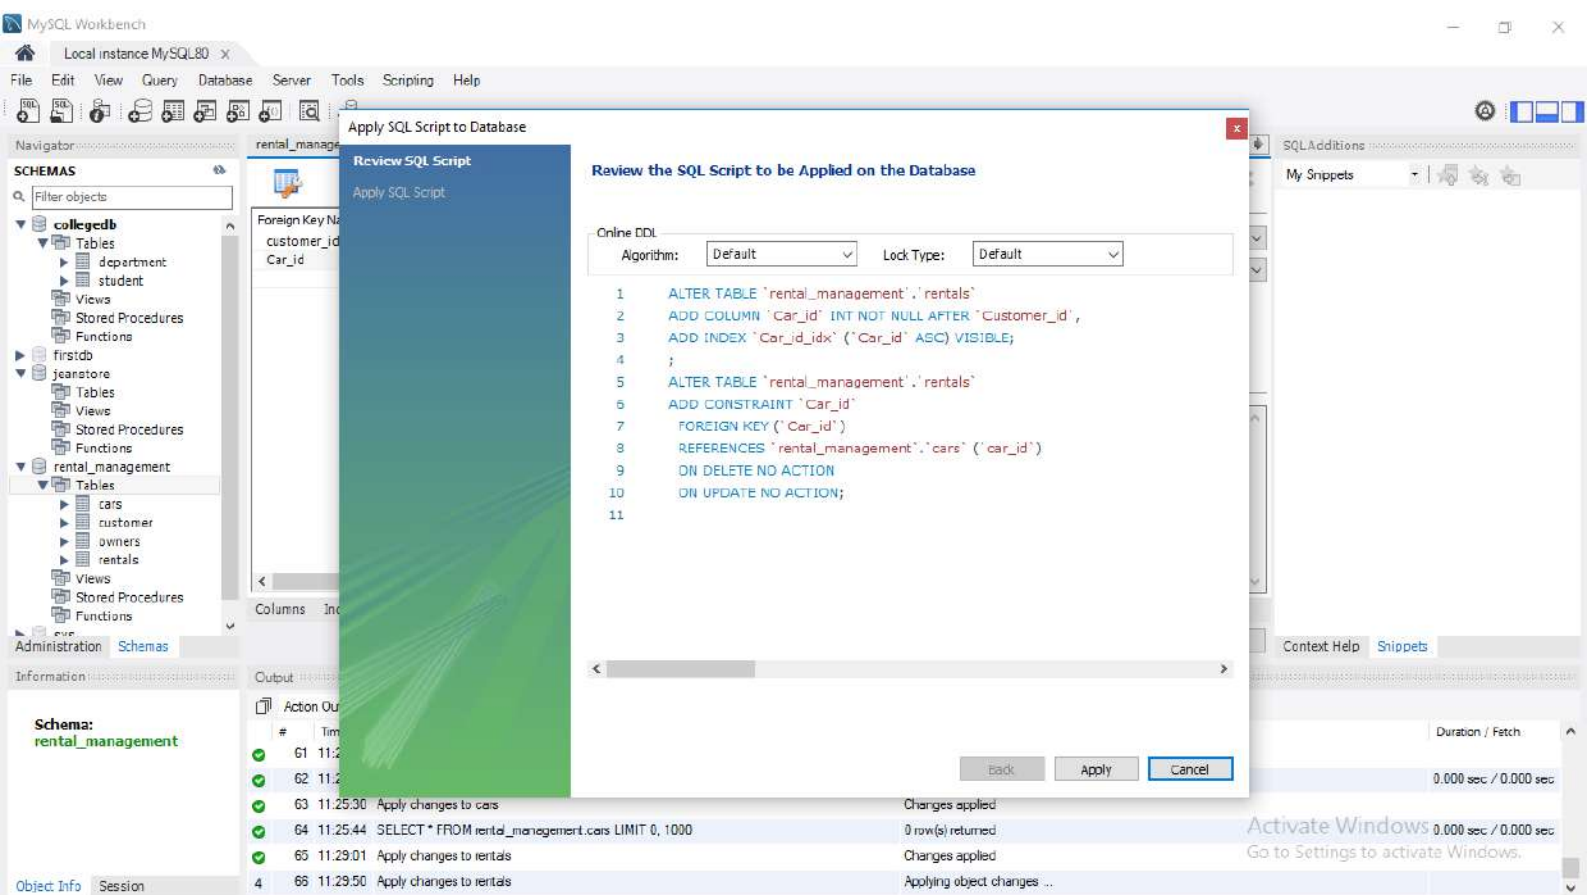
MySQL Workbench

Local instance MySQL80 x

File Edit View Query Database Server Tools Scripting Help

Navigator

SCHEMAS

Filter objects

collegedb
Tables
department
student
Views
Stored Procedures
Functions
firstdb
jeanstore
Tables
Views
Stored Procedures
Functions
rental_management
Tables
cars
customer
owners
rentals
Views
Stored Procedures
Functions

Administration Schemas

Information

Schema:
rental_management

Object Info Session

rental_manage

Foreign Key Na
customer_id
Car_id

Columns In

Output

Action Ou

# Tim

| | # | Time | Action | Message | Duration / Fetch |
|---|---|---|---|---|---|
| | 61 | 11:2 | | | |
| | 62 | 11:2 | | | 0.000 sec / 0.000 sec |
| | 63 | 11:25:30 | Apply changes to cars | Changes applied | |
| | 64 | 11:25:44 | SELECT * FROM rental_management.cars LIMIT 0, 1000 | 0 row(s) returned | 0.000 sec / 0.000 sec |
| | 65 | 11:29:01 | Apply changes to rentals | Changes applied | |
| 4 | 66 | 11:29:50 | Apply changes to rentals | Applying object changes ... | |

Apply SQL Script to Database

Review SQL Script

Apply SQL Script

Review the SQL Script to be Applied on the Database

Online DDL

Algorithm: Default Lock Type: Default

1 ALTER TABLE `rental_management`.`rentals`
2 ADD COLUMN `Car_id` INT NOT NULL AFTER `Customer_id`,
3 ADD INDEX `Car_id_idx` (`Car_id` ASC) VISIBLE;
4 ;
5 ALTER TABLE `rental_management`.`rentals`
6 ADD CONSTRAINT `Car_id`
7 FOREIGN KEY (`Car_id`)
8 REFERENCES `rental_management`.`cars` (`car_id`)
9 ON DELETE NO ACTION
10 ON UPDATE NO ACTION;
11

Back Apply Cancel

SQLAdditions

My Snippets

Context Help Snippets

Activate Windows
Go to Settings to activate Windows.